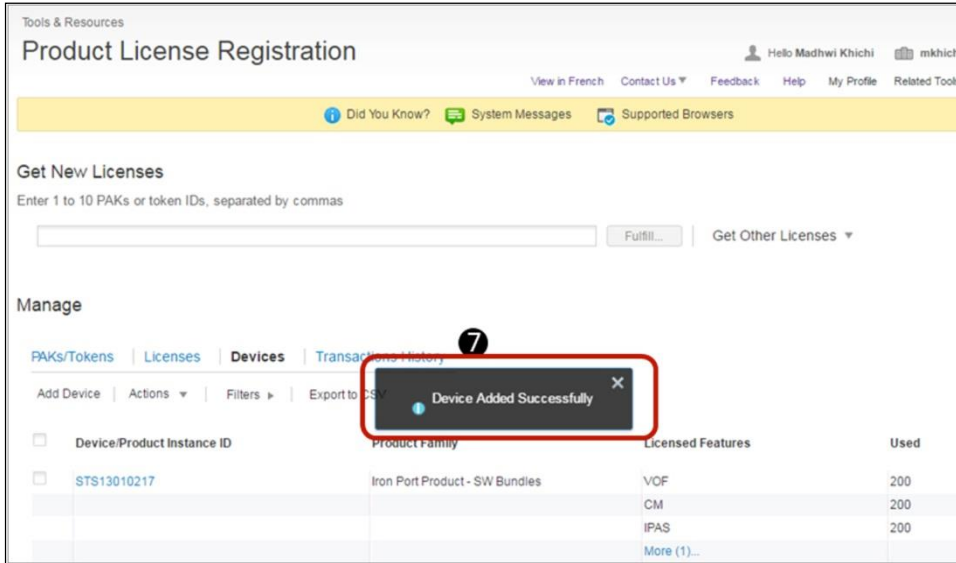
Tools & Resources

Product License Registration

Hello Madhwi Khichi mkhich

View in French Contact Us ▼ Feedback Help My Profile Related Tool

Did You Know? System Messages Supported Browsers

Get New Licenses

Enter 1 to 10 PAKs or token IDs, separated by commas

Fulfill... Get Other Licenses ▼

Manage

PAKs/Tokens Licenses Devices Transactions History

Add Device Actions ▼ Filters ▸ Export to CSV

7

Device Added Successfully

| | Device/Product Instance ID | Product Family | Licensed Features | Used |
|---|---|---|---|---|
| | STS13010217 | Iron Port Product - SW Bundles | VOF | 200 |
| | | | CM | 200 |
| | | | IPAS | 200 |
| | | | More (1)... | |